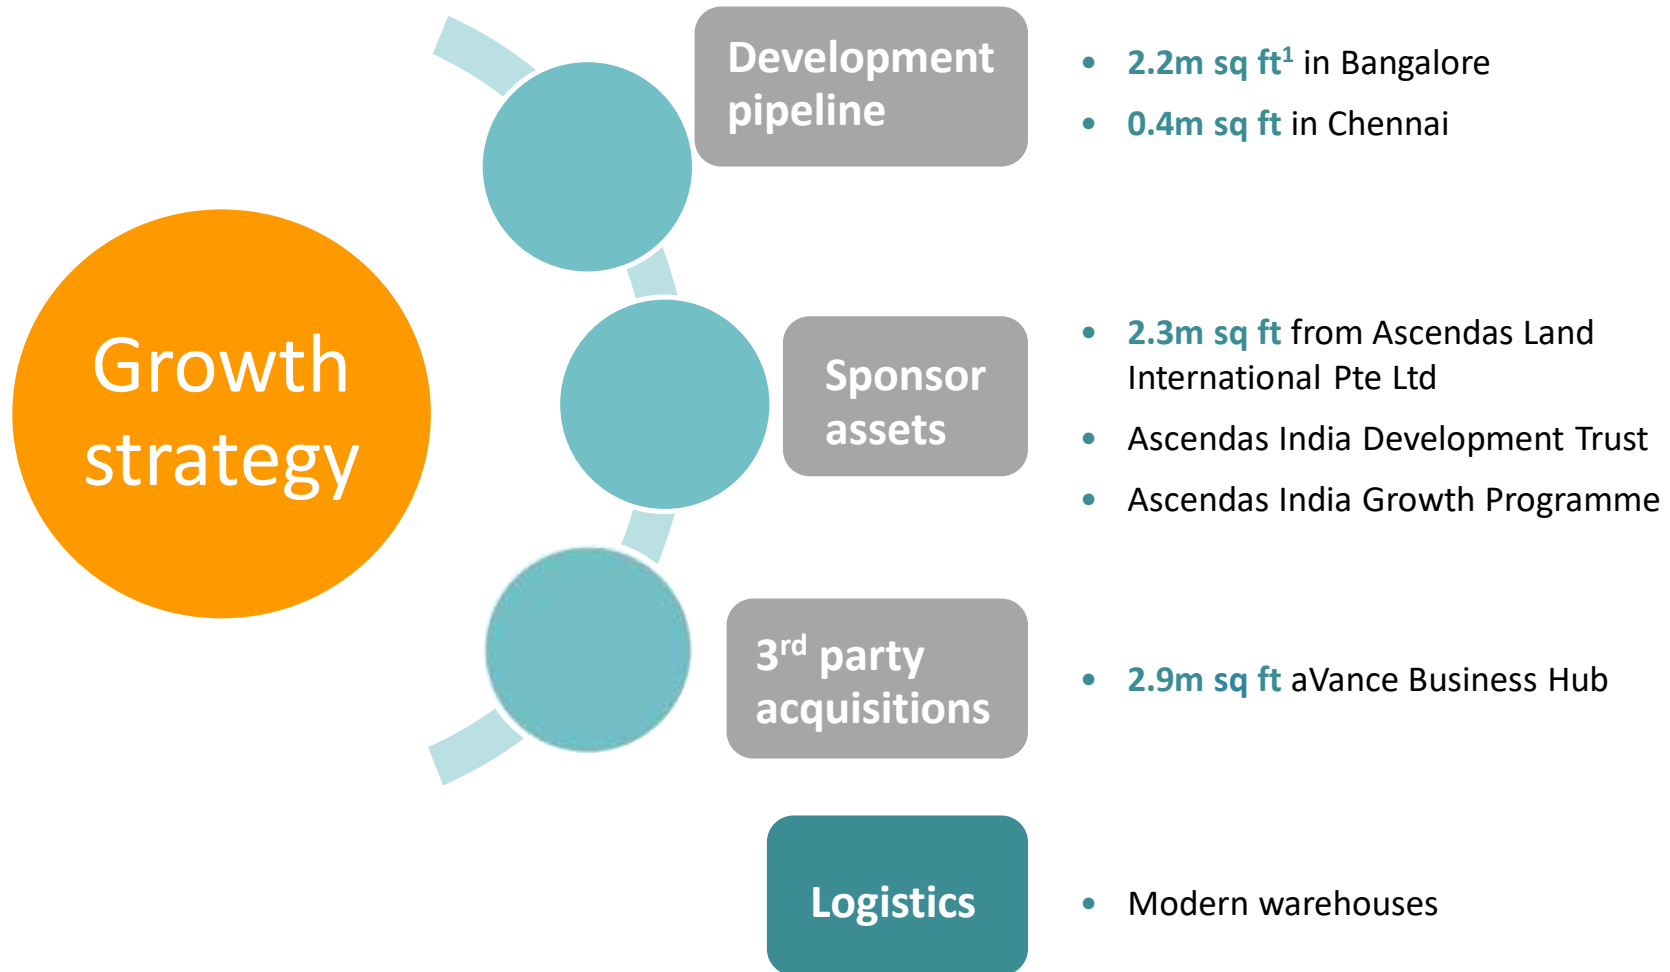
Growth strategy

Development pipeline

• 2.2m sq ft$^1$ in Bangalore
• 0.4m sq ft in Chennai

Sponsor assets

• 2.3m sq ft from Ascendas Land International Pte Ltd
• Ascendas India Development Trust
• Ascendas India Growth Programme

3$^{rd}$ party acquisitions

• 2.9m sq ft aVance Business Hub

Logistics

• Modern warehouses